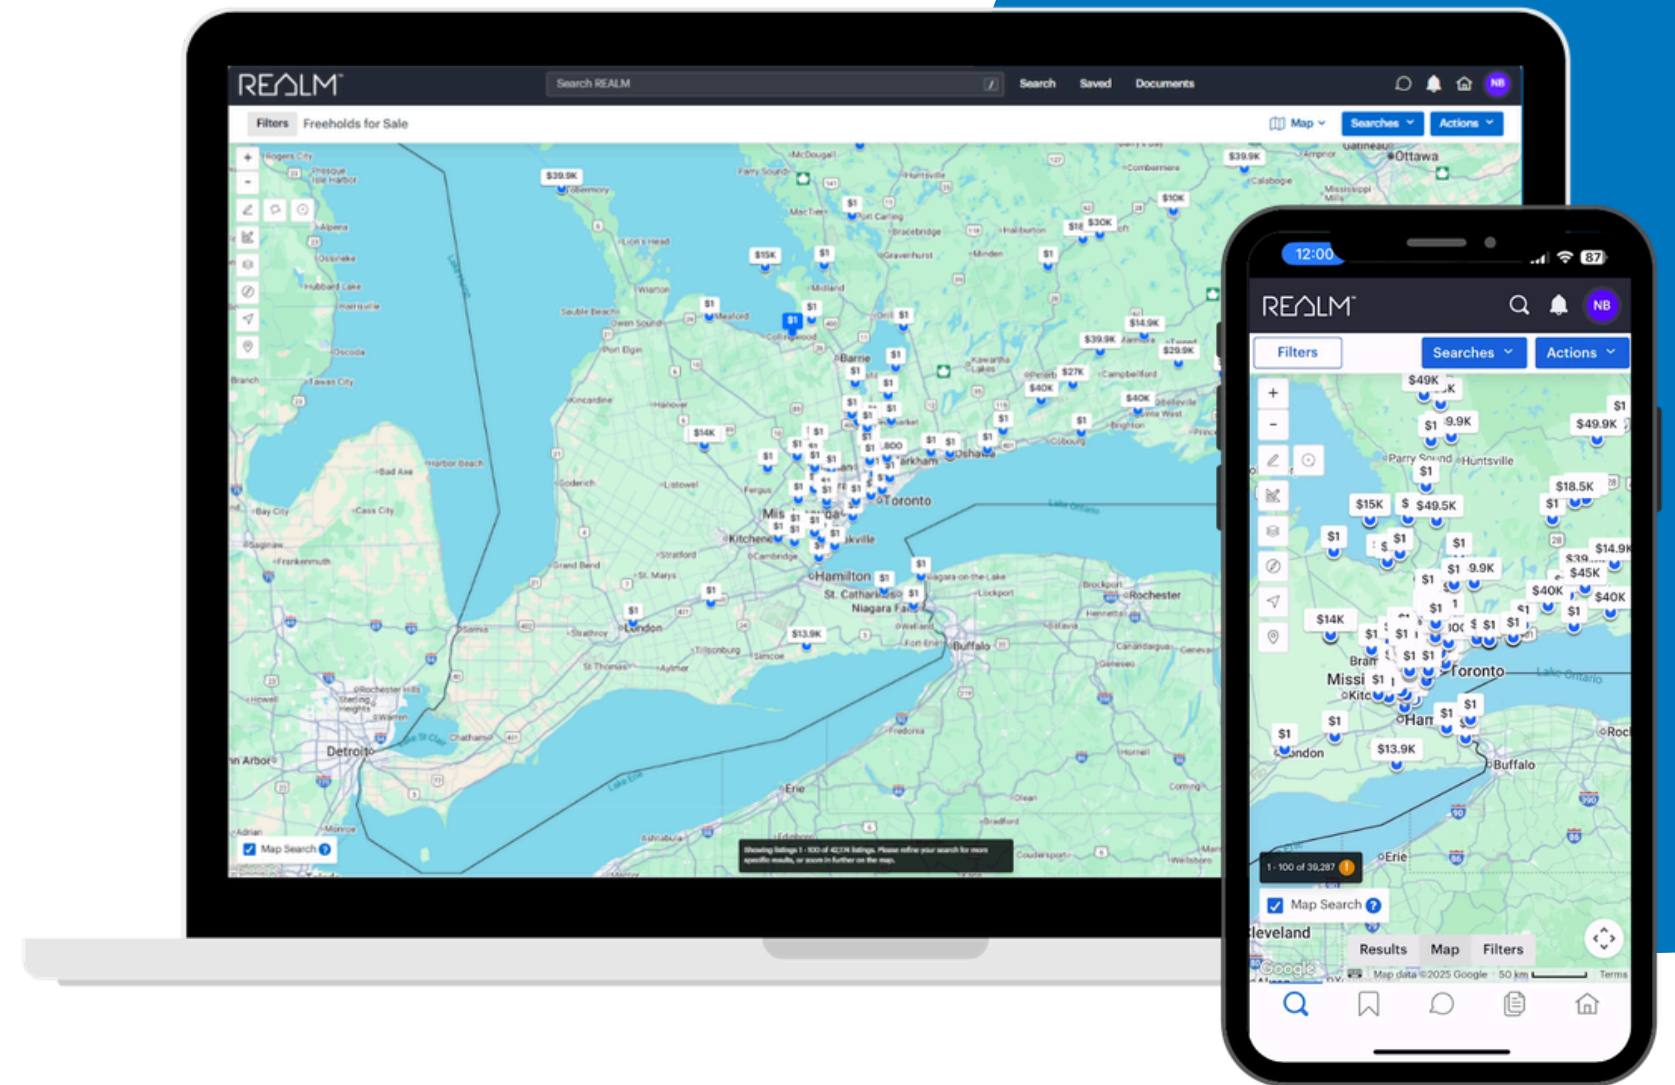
REALM™

Search REALM

Search Saved Documents

NB

Filters Freeholds for Sale

Map Searches Actions

$39.9K $15K $1 $1 $1 $1 $1 $30K $10K $39.9K $14.9K $29.9K $27K $40K $40K $14K $1 $13.9K

Ottawa Barrie Toronto Markham Oshawa Kitchener Oakville Hamilton St. Catharines Niagara Falls London Buffalo Rochester Detroit Erie Lake Ontario Lake Erie

Map Search

Showing listings 1 - 100 of 42,174 listings. Please refine your search for more specific results, or zoom in further on the map.

12:00 87

REALM™

NB

Filters Searches Actions

$49K $1 $49.9K $1 $18.5K $15K $49.5K $1 $1 $14.9K $45K $40K $40K $14K $1 $13.9K

Parry Sound Huntsville Toronto Buffalo Erie Cleveland Lake Ontario

1 - 100 of 39,287

Map Search

Results Map Filters

Google Map data ©2025 Google 50 km Terms